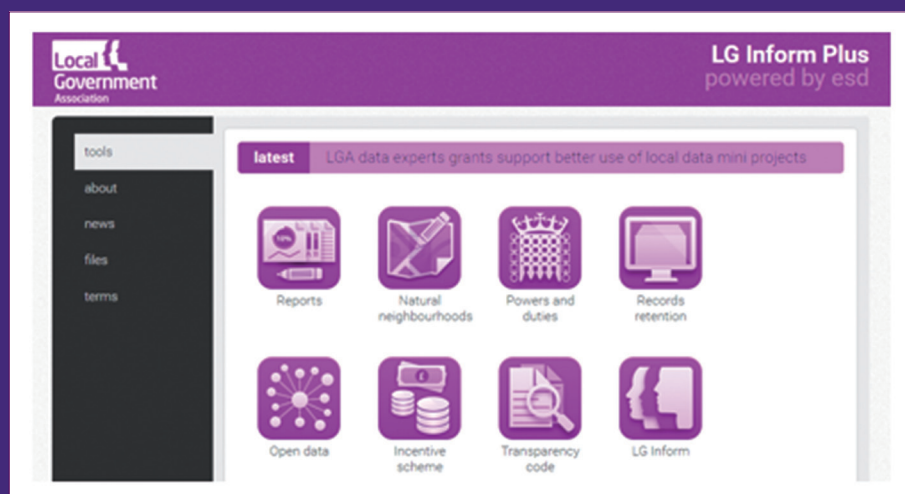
Local Government Association

LG Inform Plus
powered by esd

tools
about
news
files
terms

latest LGA data experts grants support better use of local data mini projects

Reports
Natural neighbourhoods
Powers and duties
Records retention
Open data
Incentive scheme
Transparency code
LG Inform